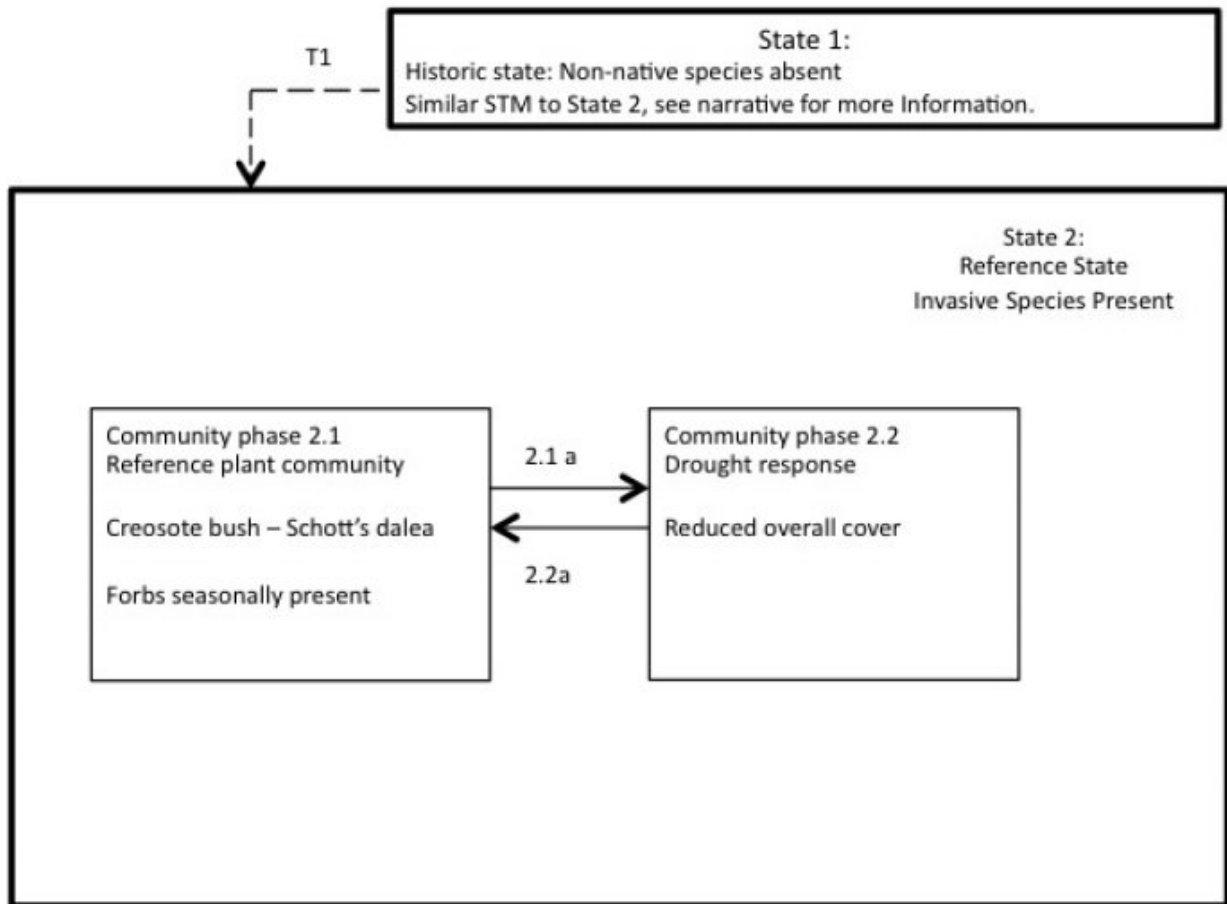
State 1:
Historic state: Non-native species absent
Similar STM to State 2, see narrative for more Information.

T1

State 2:
Reference State
Invasive Species Present

Community phase 2.1
Reference plant community

Creosote bush – Schott's dalea

Forbs seasonally present

2.1 a

2.2a

Community phase 2.2
Drought response

Reduced overall cover